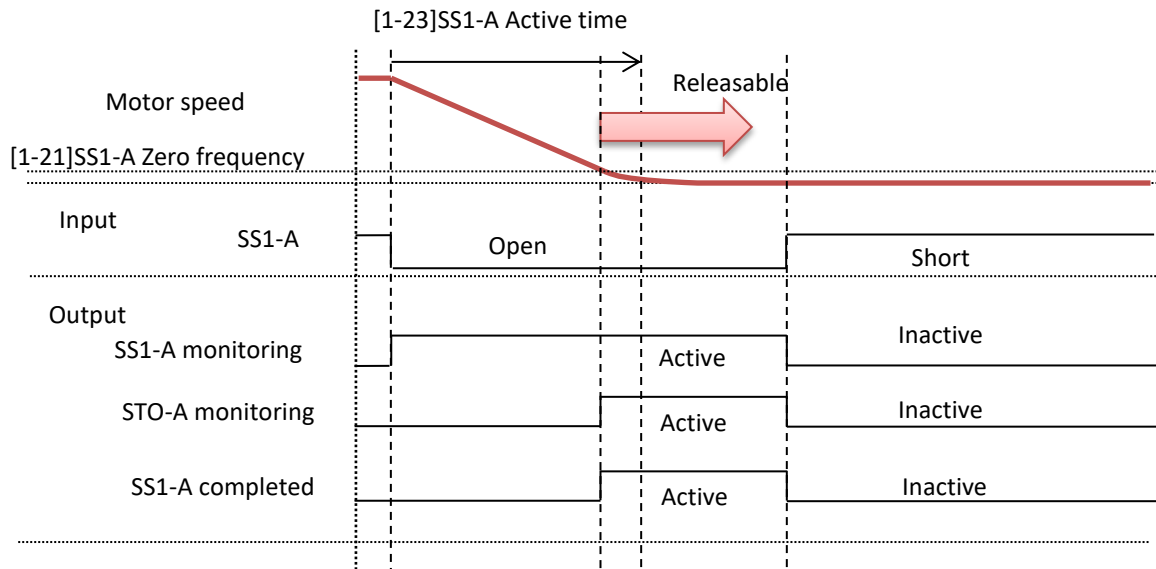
[1-23]SS1-A Active time

Motor speed

Releasable

[1-21]SS1-A Zero frequency

Input

SS1-A

Open

Short

Output

SS1-A monitoring

Active

Inactive

STO-A monitoring

Active

Inactive

SS1-A completed

Active

Inactive